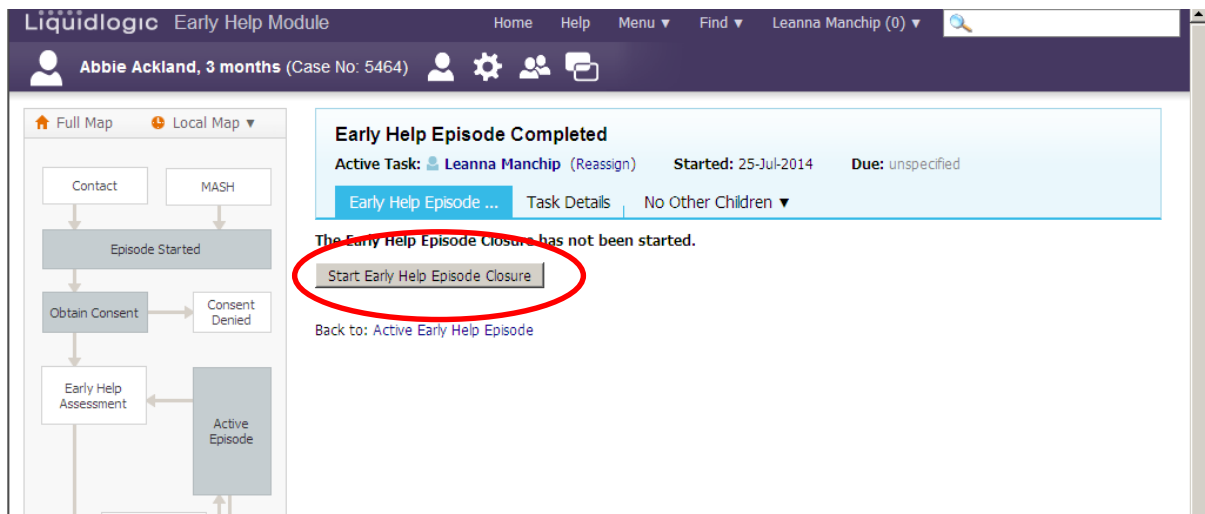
Liquidlogic Early Help Module

Home Help Menu ▼ Find ▼ Leanna Manchip (0) ▼

Abbie Ackland, 3 months (Case No: 5464)

Full Map Local Map ▼

Contact

MASH

Episode Started

Obtain Consent

Consent Denied

Early Help Assessment

Active Episode

Early Help Episode Completed

Active Task: Leanna Manchip (Reassign) Started: 25-Jul-2014 Due: unspecified

Early Help Episode ... Task Details No Other Children ▼

The Early Help Episode Closure has not been started.

Start Early Help Episode Closure

Back to: Active Early Help Episode